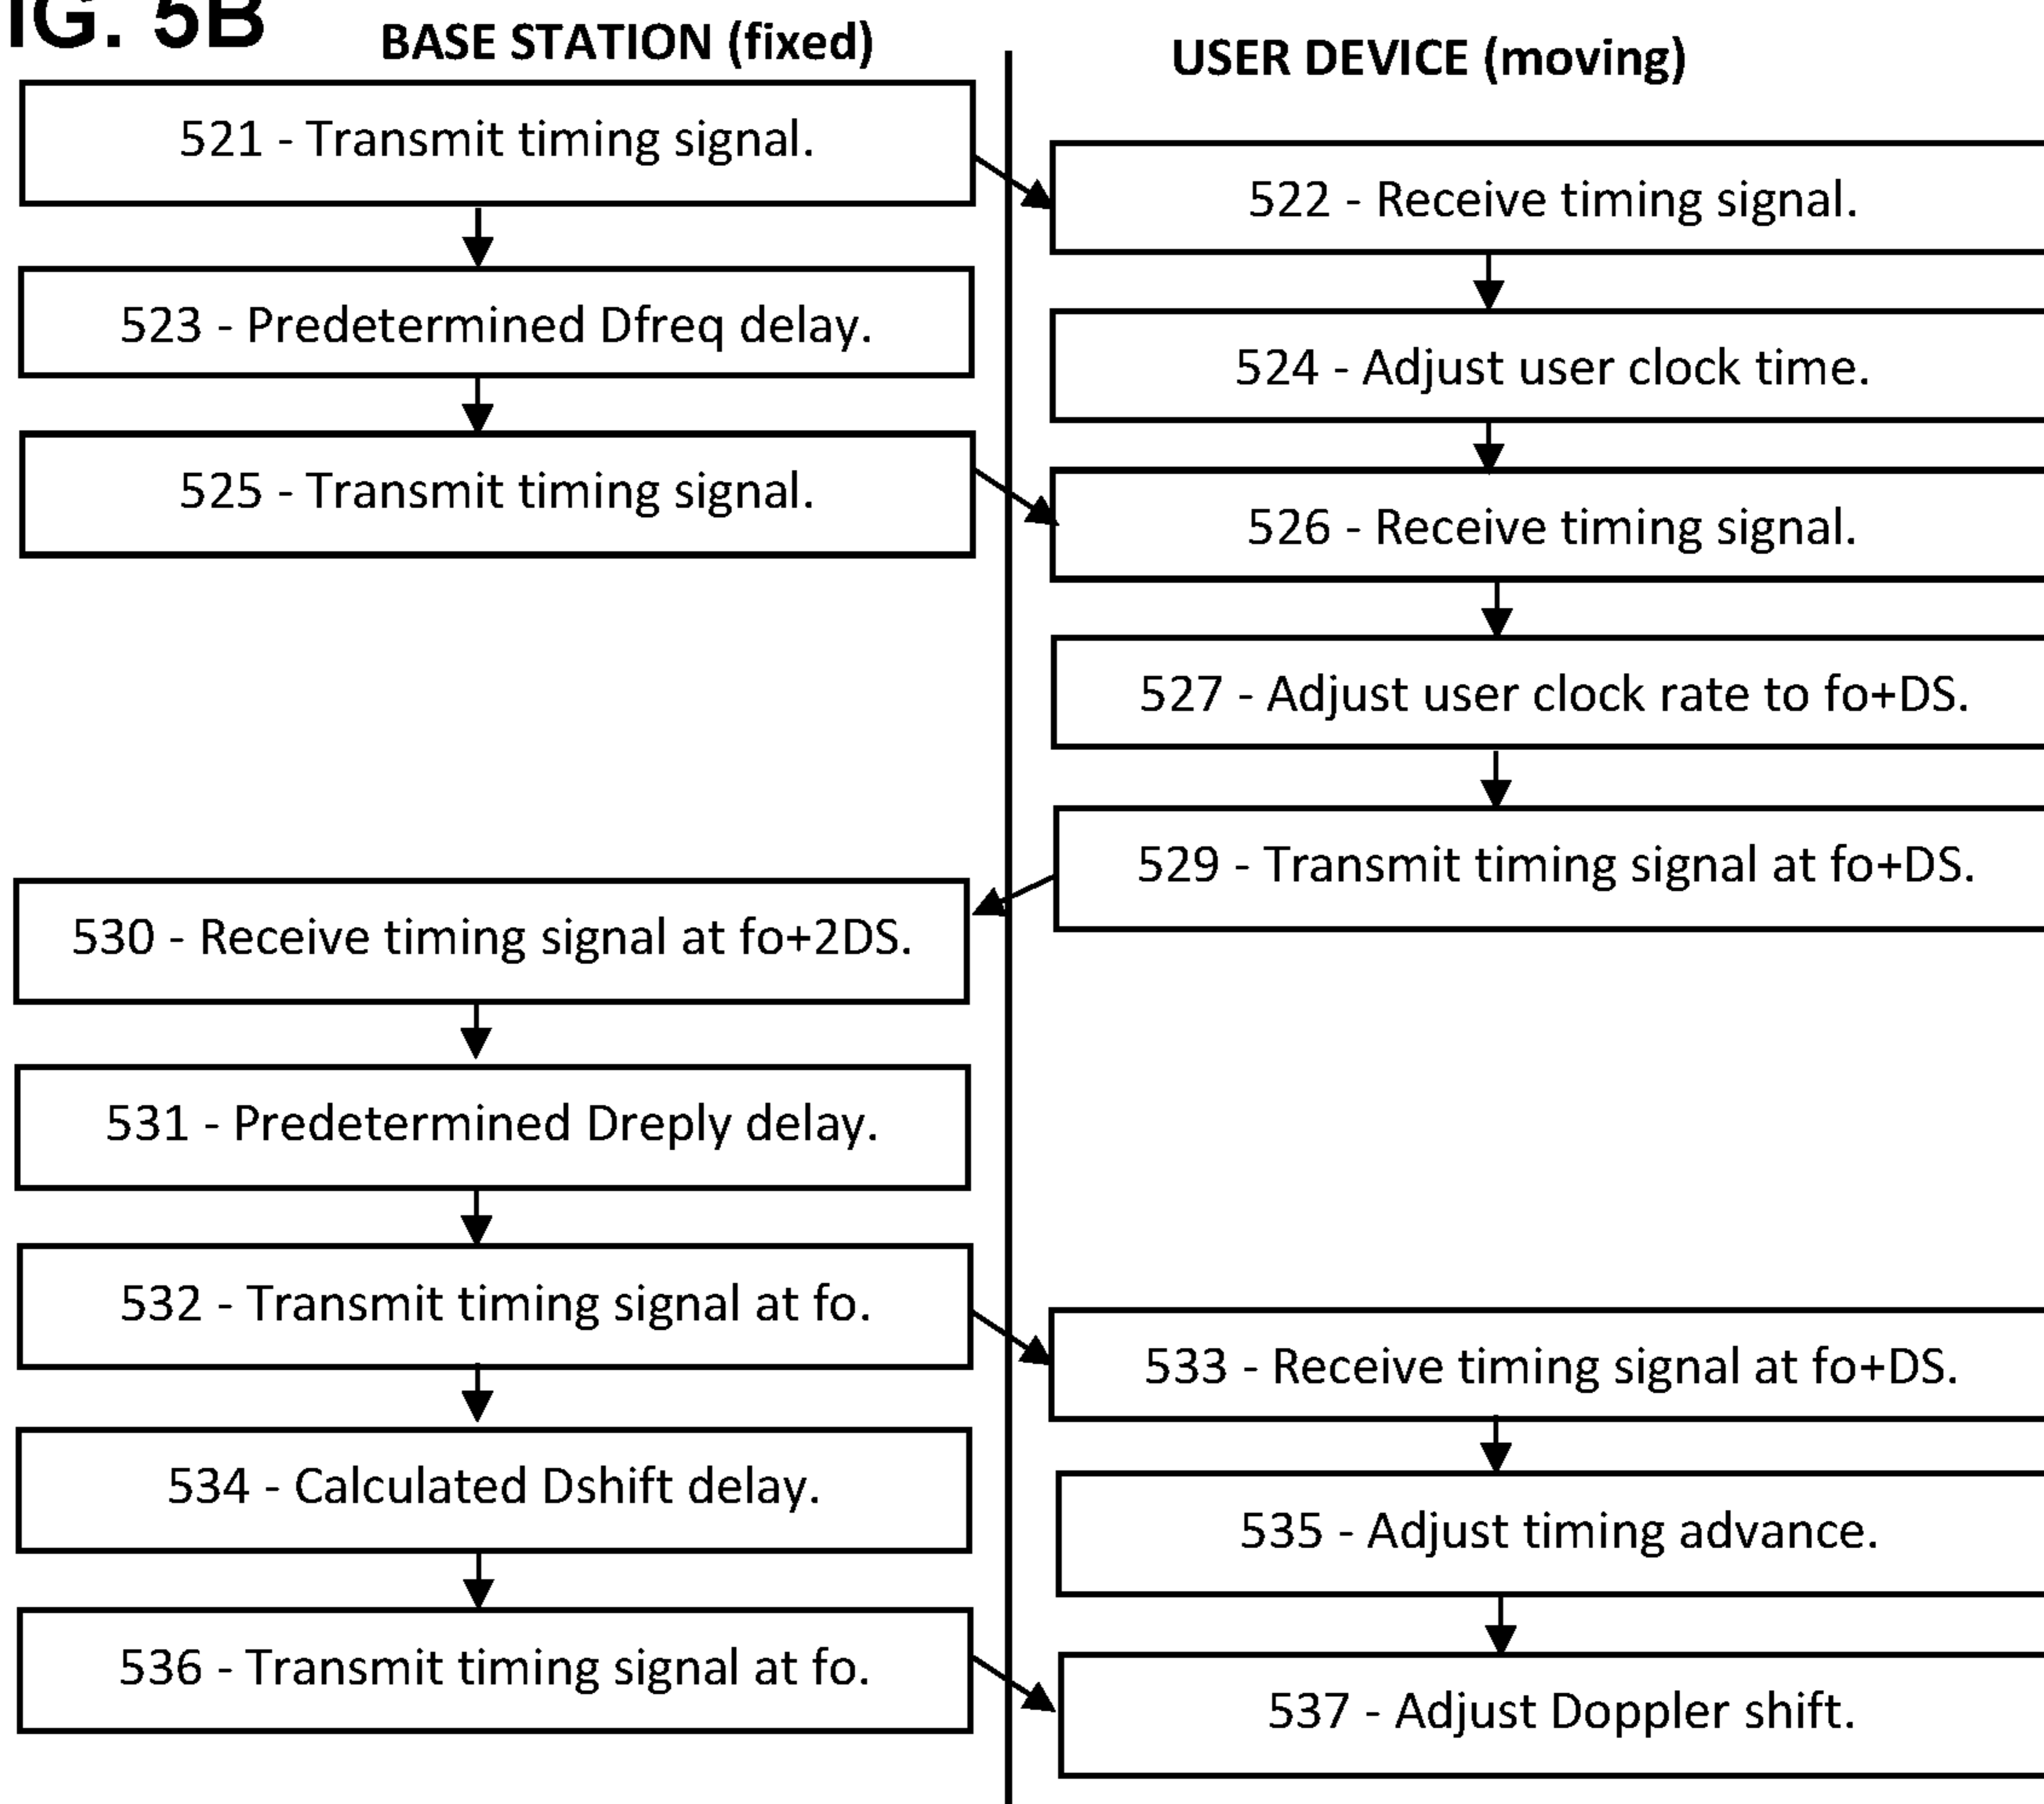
IG. 5B

BASE STATION (fixed)

USER DEVICE (moving)

521 - Transmit timing signal.

522 - Receive timing signal.

523 - Predetermined Dfreq delay.

524 - Adjust user clock time.

525 - Transmit timing signal.

526 - Receive timing signal.

527 - Adjust user clock rate to fo+DS.

529 - Transmit timing signal at fo+DS.

530 - Receive timing signal at fo+2DS.

531 - Predetermined Dreply delay.

532 - Transmit timing signal at fo.

533 - Receive timing signal at fo+DS.

534 - Calculated Dshift delay.

535 - Adjust timing advance.

536 - Transmit timing signal at fo.

537 - Adjust Doppler shift.